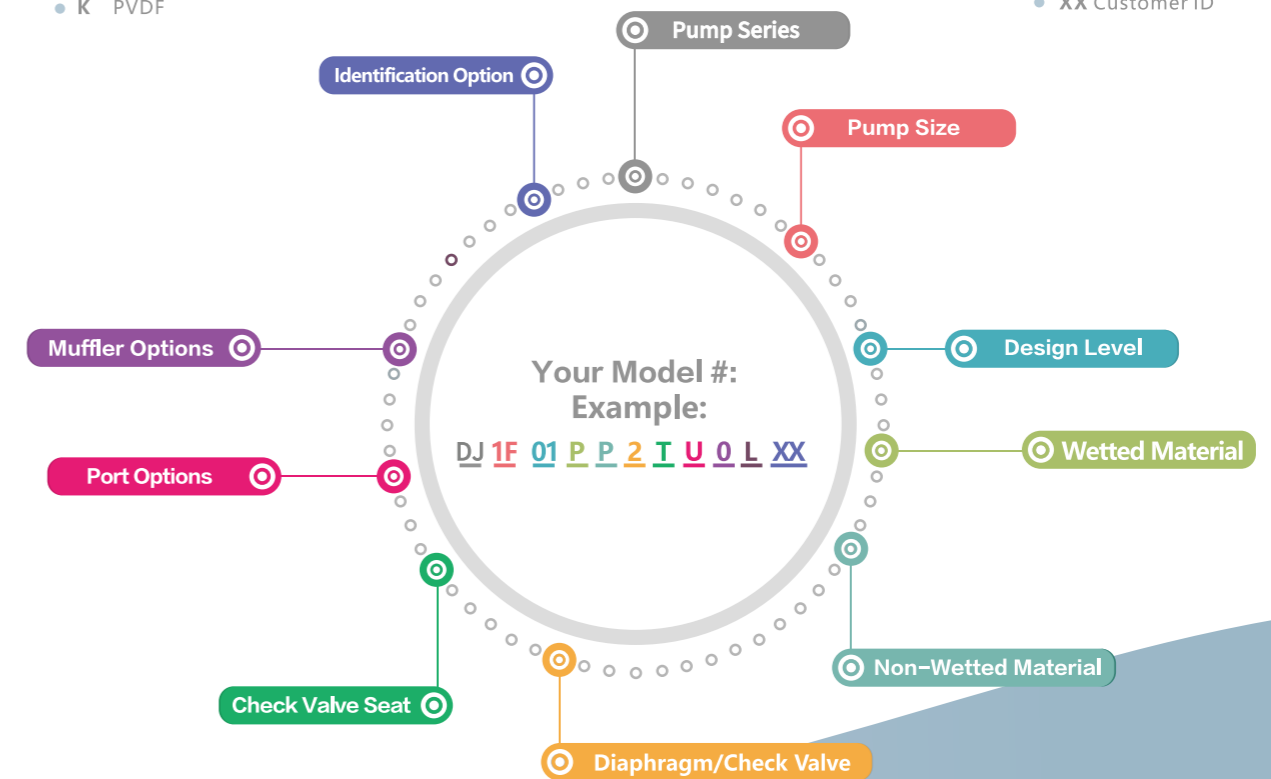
K PVDF

XX Customer ID

Pump Series

Identification Option

Pump Size

Muffler Options

Design Level

Your Model #:
Example:

DJ 1F 01 P P 2 T U 0 L XX

Wetted Material

Port Options

Non-Wetted Material

Check Valve Seat

Diaphragm/Check Valve